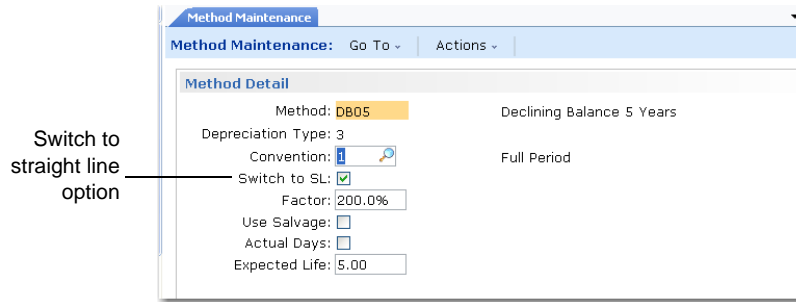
Method Maintenance

Method Maintenance: Go To ⌄ Actions ⌄

Method Detail

Method: DB05 Declining Balance 5 Years

Depreciation Type: 3

Convention: 1 Full Period

Switch to SL: ☑

Factor: 200.0%

Use Salvage: ☐

Actual Days: ☐

Expected Life: 5.00

Switch to straight line option